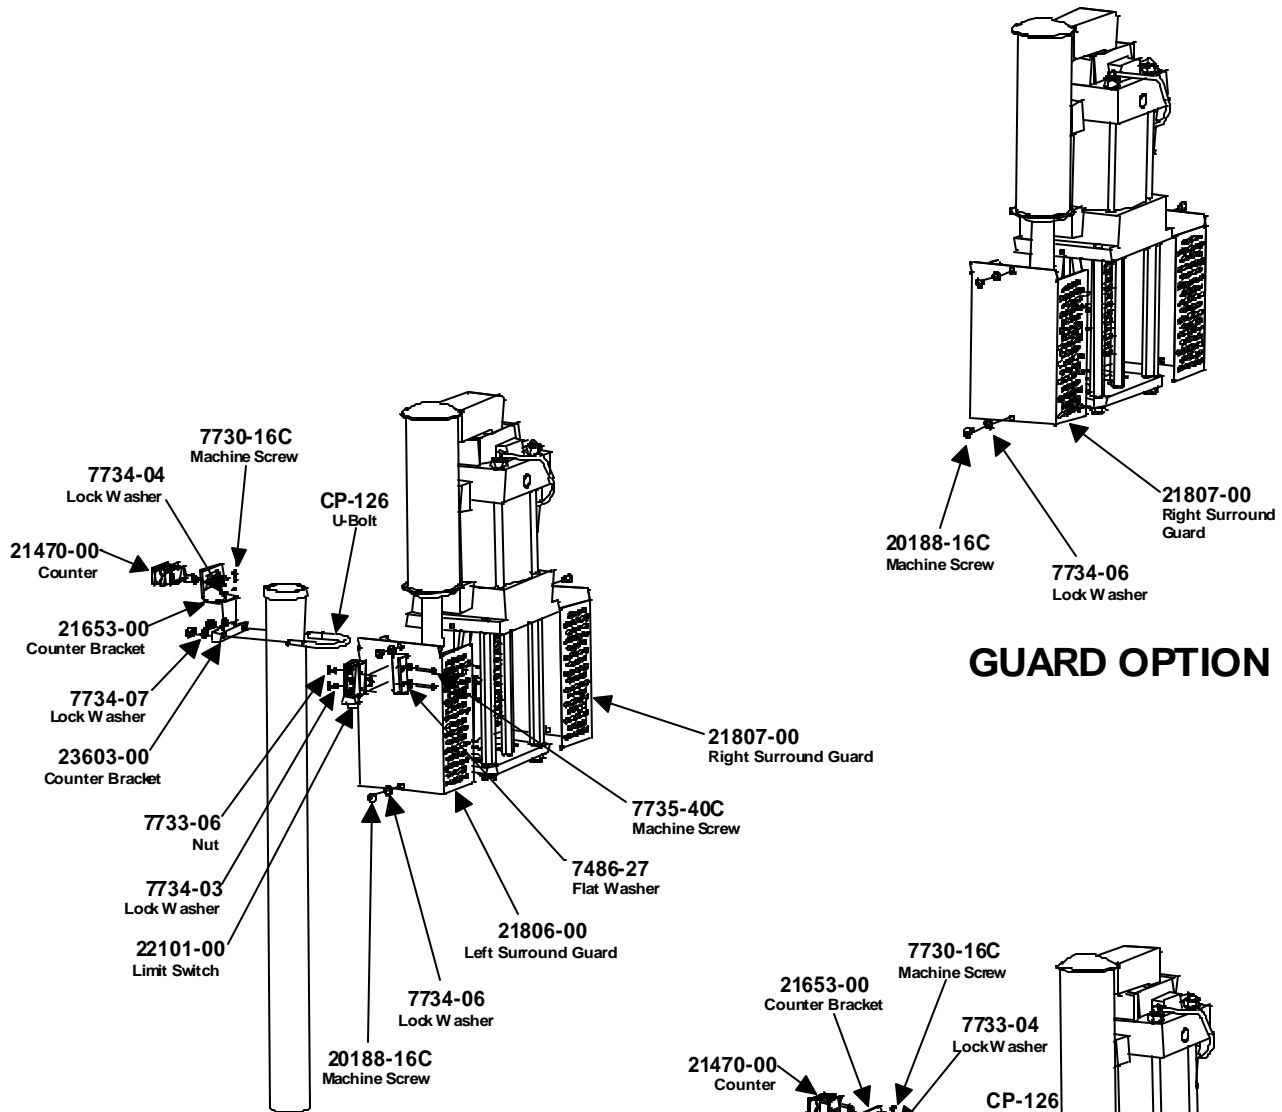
20188-16C
Machine Screw

7734-06
Lock W asher

21807-00
Right Surround Guard

GUARD OPTION

7730-16C
Machine Screw

7734-04
Lock W asher

CP-126
U-Bolt

21470-00
Counter

21653-00
Counter Bracket

7734-07
Lock W asher

23603-00
Counter Bracket

7733-06
Nut

7734-03
Lock W asher

22101-00
Limit Switch

21807-00
Right Surround Guard

7735-40C
Machine Screw

7486-27
Flat Washer

21806-00
Left Surround Guard

7734-06
Lock W asher

20188-16C
Machine Screw

7730-16C
Machine Screw

21653-00
Counter Bracket

7733-04
LockW asher

21470-00
Counter

CP-126